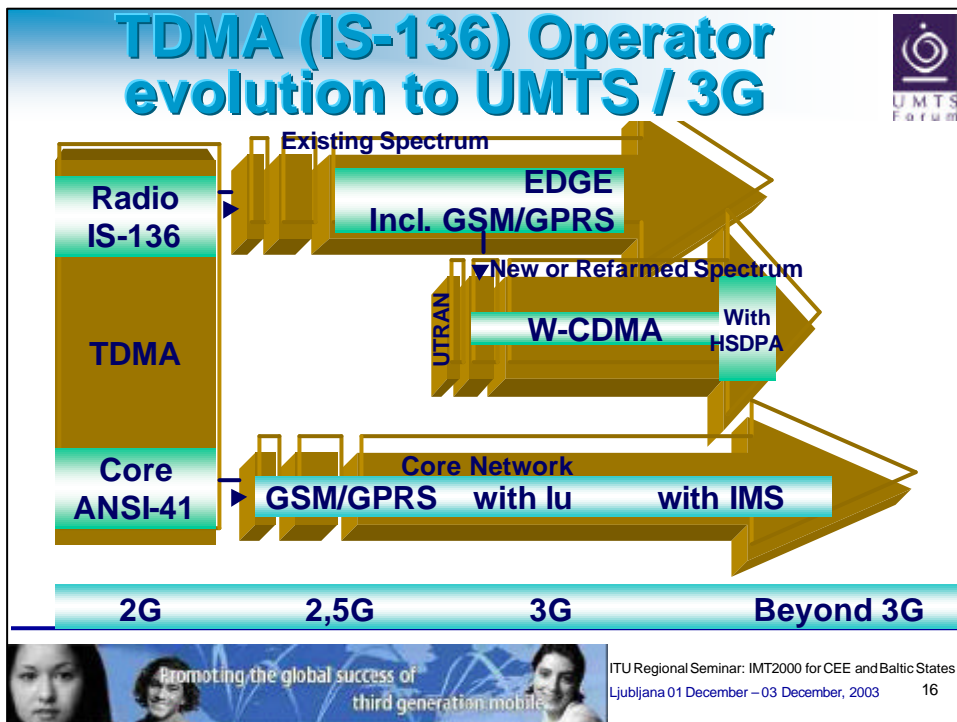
TDMA (IS-136) Operator evolution to UMTS / 3G

UMTS Forum

Existing Spectrum

Radio IS-136

EDGE Incl. GSM/GPRS

New or Refarmed Spectrum

UTRAN

W-CDMA

With HSDPA

TDMA

Core ANSI-41

Core Network

GSM/GPRS with Iu with IMS

2G 2,5G 3G Beyond 3G

Promoting the global success of third generation mobile

ITU Regional Seminar: IMT2000 for CEE and Baltic States
Ljubljana 01 December – 03 December, 2003 16